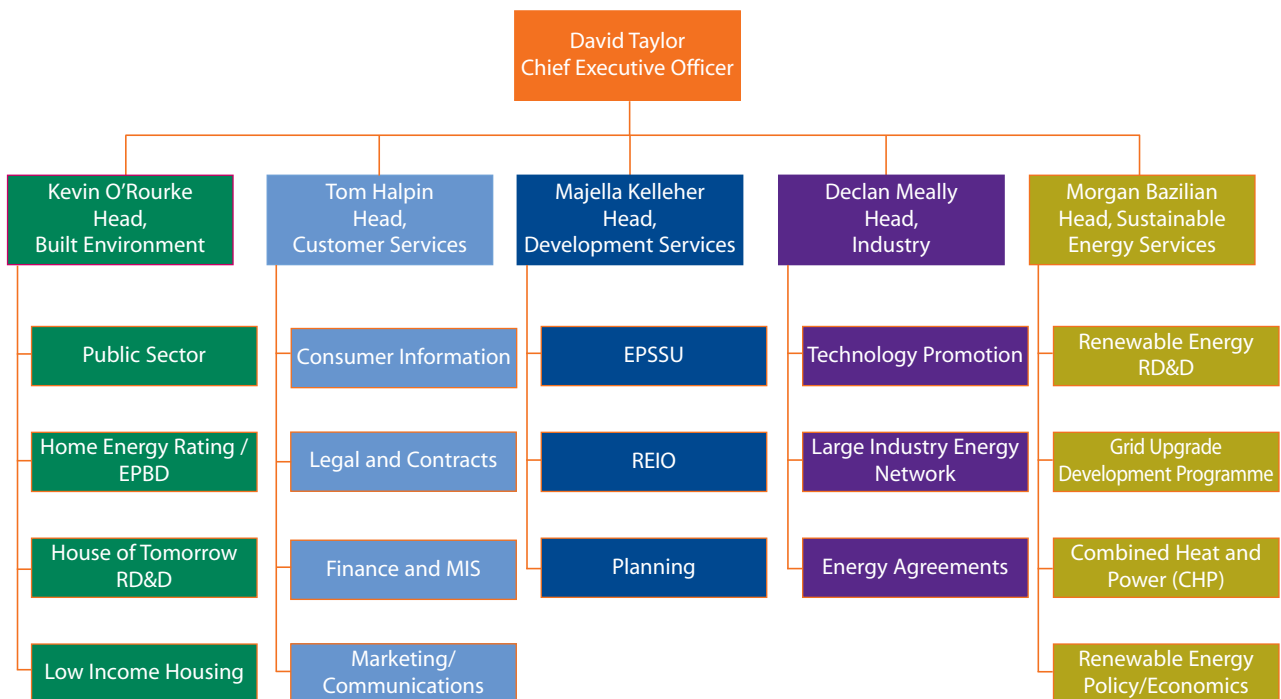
David Taylor
Chief Executive Officer

Kevin O'Rourke
Head,
Built Environment

Public Sector

Home Energy Rating / EPBD

House of Tomorrow RD&D

Low Income Housing

Tom Halpin
Head,
Customer Services

Consumer Information

Legal and Contracts

Finance and MIS

Marketing/ Communications

Majella Kelleher
Head,
Development Services

EPSSU

REIO

Planning

Declan Meally
Head,
Industry

Technology Promotion

Large Industry Energy Network

Energy Agreements

Morgan Bazilian
Head, Sustainable Energy Services

Renewable Energy RD&D

Grid Upgrade Development Programme

Combined Heat and Power (CHP)

Renewable Energy Policy/Economics